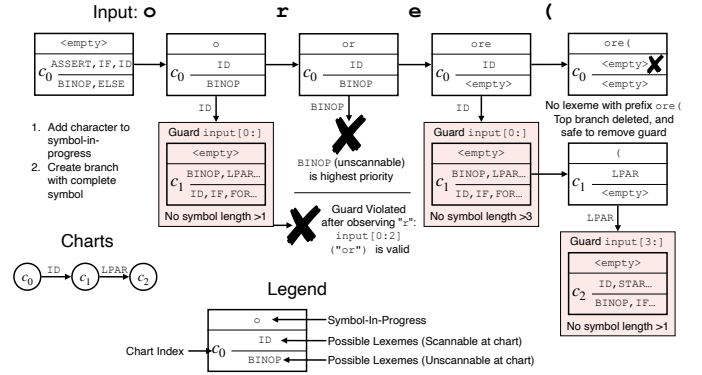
Input: o r e (

<empty>
$c_0$ ASSERT,IF,ID
BINOP,ELSE

o
$c_0$ ID
BINOP

or
$c_0$ ID
BINOP

ore
$c_0$ ID
<empty>

ore(
$c_0$ <empty>
<empty>

No lexeme with prefix ore( Top branch deleted, and safe to remove guard

ID

1. Add character to symbol-in-progress
2. Create branch with complete symbol

Guard input[0:]
<empty>
$c_1$ BINOP,LPAR…
ID,IF,FOR…
No symbol length >1

BINOP

BINOP (unscannable) is highest priority

Guard Violated after observing "r": input[0:2] ("or") is valid

ID

Guard input[0:]
<empty>
$c_1$ BINOP,LPAR…
ID,IF,FOR…
No symbol length >3

(
$c_1$ LPAR
<empty>

LPAR

Guard input[3:]
<empty>
$c_2$ ID,STAR…
BINOP,IF…
No symbol length >1

Charts

$c_0$ ID $c_1$ LPAR $c_2$

Legend

o ← Symbol-In-Progress
ID ← Possible Lexemes (Scannable at chart)
Chart Index → $c_0$
BINOP ← Possible Lexemes (Unscannable at chart)